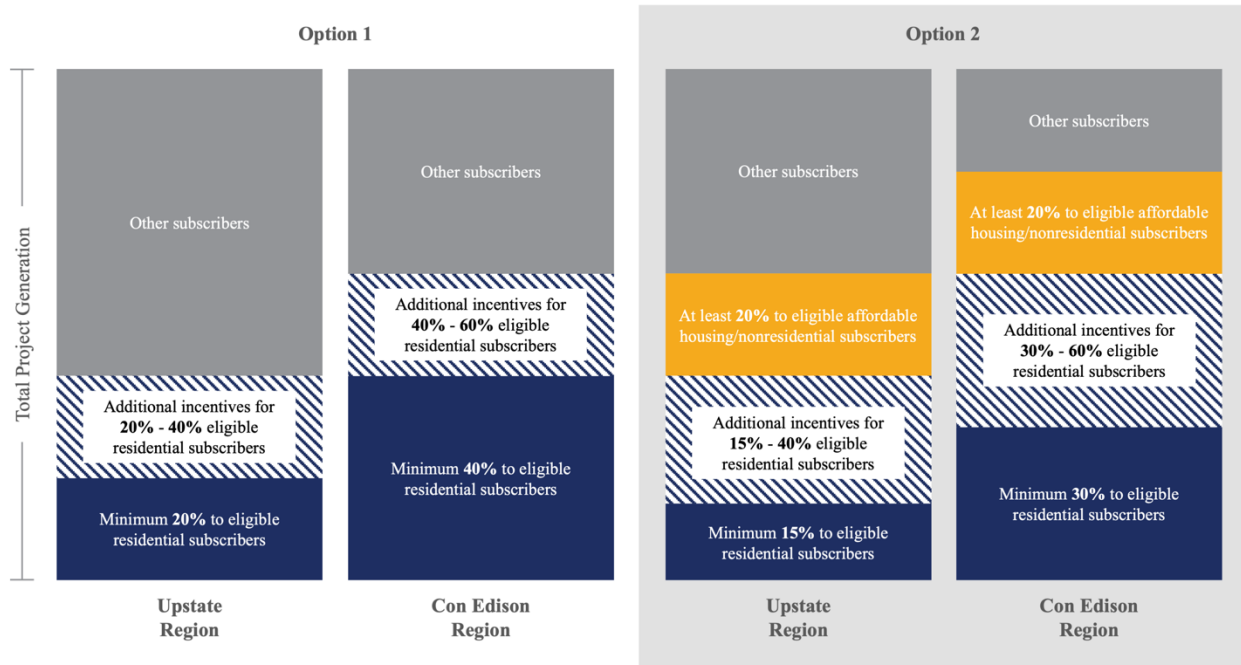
Option 1

Option 2

Total Project Generation

Other subscribers

Additional incentives for **20% - 40%** eligible residential subscribers

Minimum **20%** to eligible residential subscribers

Upstate Region

Other subscribers

Additional incentives for **40% - 60%** eligible residential subscribers

Minimum **40%** to eligible residential subscribers

Con Edison Region

Other subscribers

At least **20%** to eligible affordable housing/nonresidential subscribers

Additional incentives for **15% - 40%** eligible residential subscribers

Minimum **15%** to eligible residential subscribers

Upstate Region

Other subscribers

At least **20%** to eligible affordable housing/nonresidential subscribers

Additional incentives for **30% - 60%** eligible residential subscribers

Minimum **30%** to eligible residential subscribers

Con Edison Region